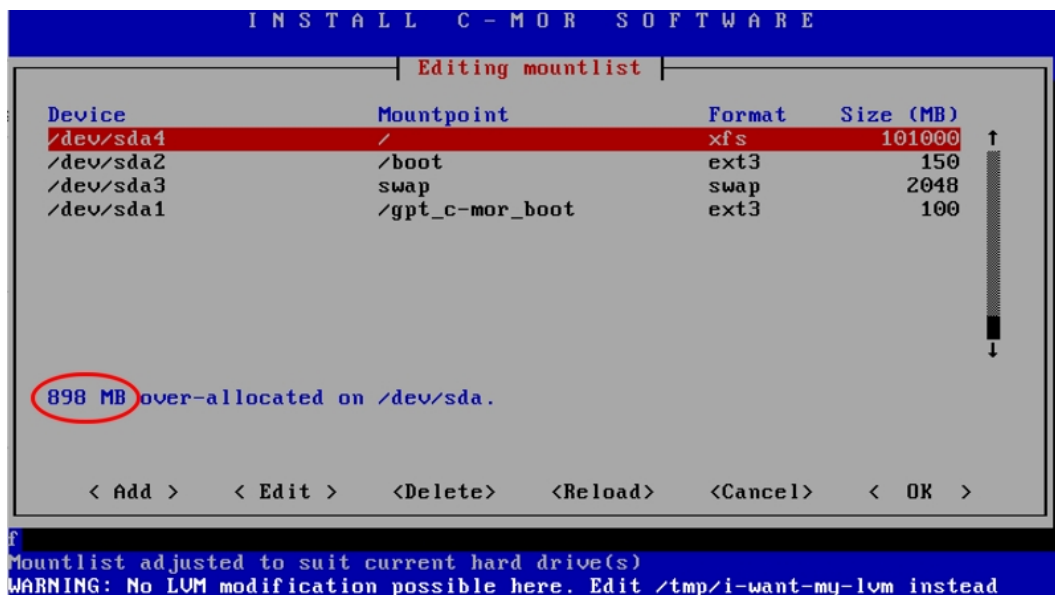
INSTALL C-MOR SOFTWARE

Editing mountlist

| Device | Mountpoint | Format | Size (MB) |
|---|---|---|---|
| /dev/sda4 | / | xfs | 101000 |
| /dev/sda2 | /boot | ext3 | 150 |
| /dev/sda3 | swap | swap | 2048 |
| /dev/sda1 | /gpt_c-mor_boot | ext3 | 100 |

898 MB over-allocated on /dev/sda.

< Add > < Edit > <Delete> <Reload> <Cancel> < OK >

f

Mountlist adjusted to suit current hard drive(s)
WARNING: No LVM modification possible here. Edit /tmp/i-want-my-lvm instead